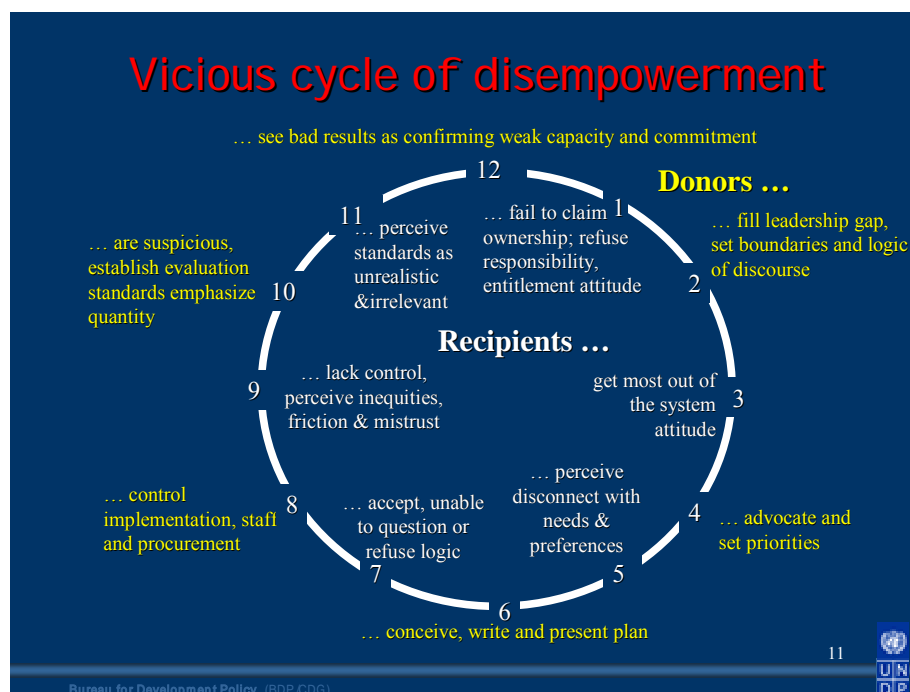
Vicious cycle of disempowerment

… see bad results as confirming weak capacity and commitment

12

Donors …

1

… fail to claim ownership; refuse responsibility, entitlement attitude

… fill leadership gap, set boundaries and logic of discourse

2

11

… perceive standards as unrealistic &irrelevant

… are suspicious, establish evaluation standards emphasize quantity

10

Recipients …

get most out of the system attitude

3

9

… lack control, perceive inequities, friction & mistrust

… perceive disconnect with needs & preferences

4

… advocate and set priorities

… control implementation, staff and procurement

8

… accept, unable to question or refuse logic

7

5

6

… conceive, write and present plan

11

Bureau for Development Policy (BDP CDG)

UNDP